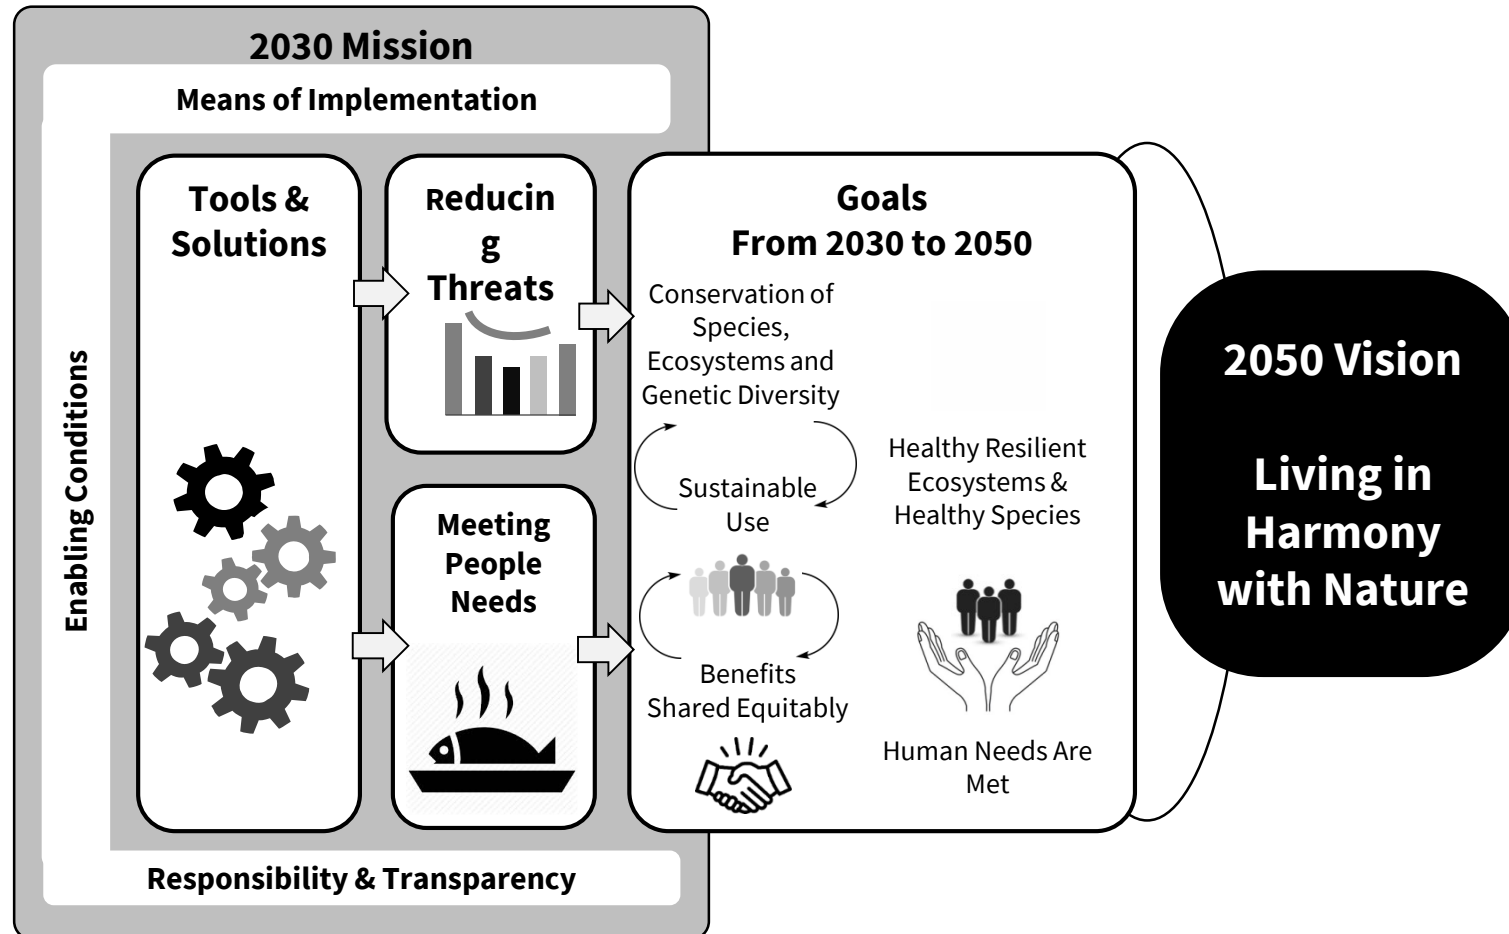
2030 Mission

Means of Implementation

Enabling Conditions

Tools & Solutions

Reducing Threats

Meeting People Needs

Goals From 2030 to 2050

Conservation of Species, Ecosystems and Genetic Diversity

Sustainable Use

Benefits Shared Equitably

Healthy Resilient Ecosystems & Healthy Species

Human Needs Are Met

2050 Vision

Living in Harmony with Nature

Responsibility & Transparency